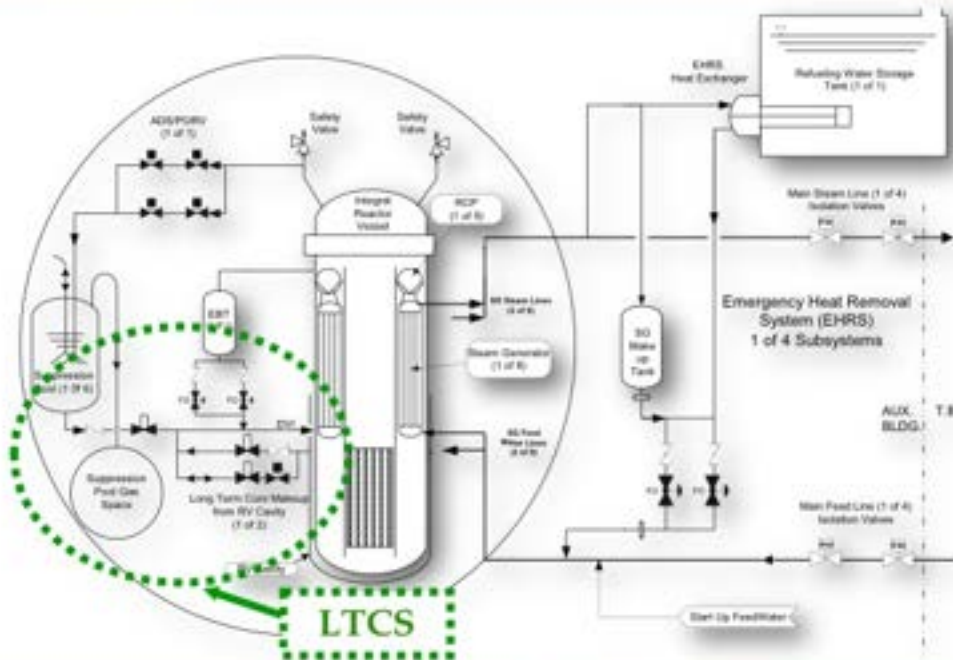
EHRS Heat Exchanger

Refueling Water Storage Tank (1 of 1)

ADS/PGRV (1 of 1)

Safety Valve

Safety Valve

Integral Reactor Vessel

RCP (1 of 8)

Main Steam Line (1 of 4) Isolation Valves

EBT

SG Steam Lines (4 of 8)

SG Make up Tank

Emergency Heat Removal System (EHRS) 1 of 4 Subsystems

Steam Generator (1 of 8)

Suppression Pool (1 of 6)

SG Feed Water Lines (4 of 8)

AUX. BLDG.

T.B

Suppression Pool Gas Space

Long Term Core Makeup from RV Cavity (1 of 2)

Main Feed Line (1 of 4) Isolation Valves

LTCS

Start Up FeedWater